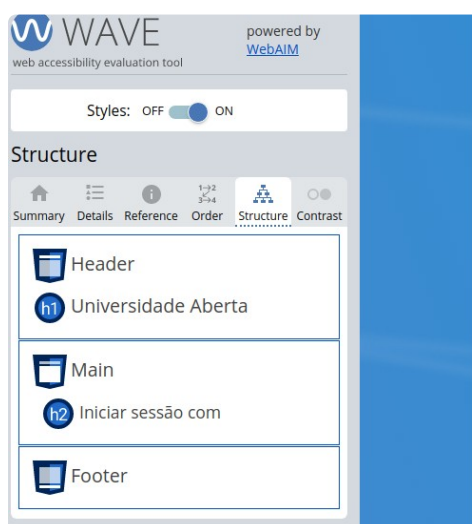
WAVE
web accessibility evaluation tool

powered by WebAIM

Styles: OFF ON

Structure

Summary Details Reference Order Structure Contrast

Header

h1 Universidade Aberta

Main

h2 Iniciar sessão com

Footer